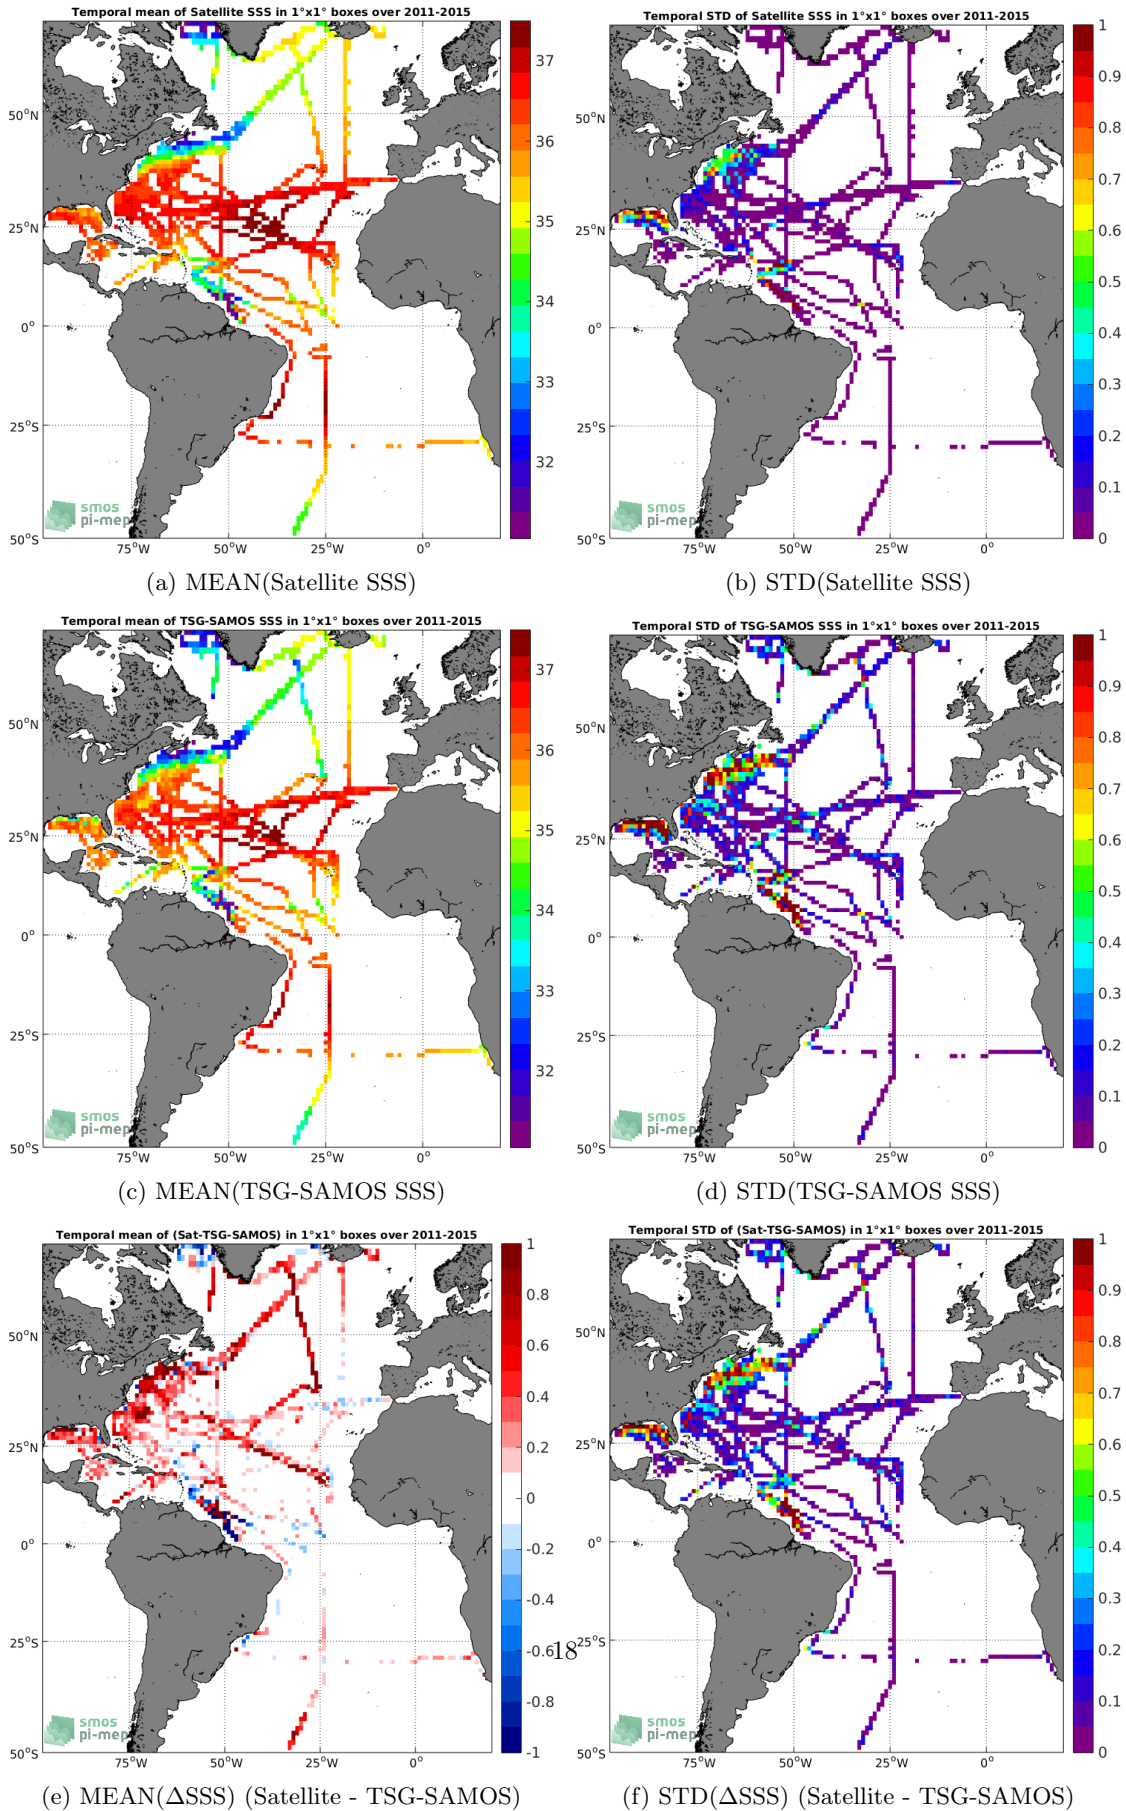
Temporal mean of Satellite SSS in 1°x1° boxes over 2011-2015

50°N
25°N
0°
25°S
50°S
75°W 50°W 25°W 0°

37
36
35
34
33
32

smos
pi-mep

(a) MEAN(Satellite SSS)

Temporal STD of Satellite SSS in 1°x1° boxes over 2011-2015

50°N
25°N
0°
25°S
50°S
75°W 50°W 25°W 0°

1
0.9
0.8
0.7
0.6
0.5
0.4
0.3
0.2
0.1
0

smos
pi-mep

(b) STD(Satellite SSS)

Temporal mean of TSG-SAMOS SSS in 1°x1° boxes over 2011-2015

50°N
25°N
0°
25°S
50°S
75°W 50°W 25°W 0°

37
36
35
34
33
32

smos
pi-mep

(c) MEAN(TSG-SAMOS SSS)

Temporal STD of TSG-SAMOS SSS in 1°x1° boxes over 2011-2015

50°N
25°N
0°
25°S
50°S
75°W 50°W 25°W 0°

1
0.9
0.8
0.7
0.6
0.5
0.4
0.3
0.2
0.1
0

smos
pi-mep

(d) STD(TSG-SAMOS SSS)

Temporal mean of (Sat-TSG-SAMOS) in 1°x1° boxes over 2011-2015

50°N
25°N
0°
25°S
50°S
75°W 50°W 25°W 0°

1
0.8
0.6
0.4
0.2
0
-0.2
-0.4
-0.6
-0.8
-1

smos
pi-mep

18

(e) MEAN(ΔSSS) (Satellite - TSG-SAMOS)

Temporal STD of (Sat-TSG-SAMOS) in 1°x1° boxes over 2011-2015

50°N
25°N
0°
25°S
50°S
75°W 50°W 25°W 0°

1
0.9
0.8
0.7
0.6
0.5
0.4
0.3
0.2
0.1
0

smos
pi-mep

(f) STD(ΔSSS) (Satellite - TSG-SAMOS)